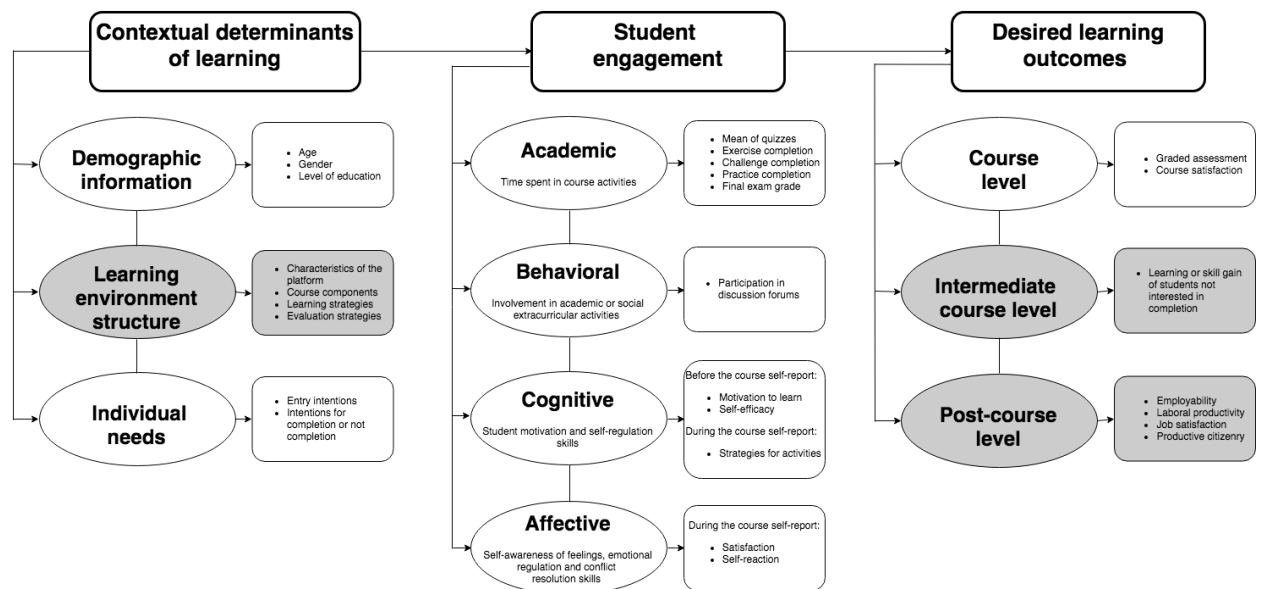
Contextual determinants of learning

Demographic information

- Age
- Gender
- Level of education

Learning environment structure

- Characteristics of the platform
- Course components
- Learning strategies
- Evaluation strategies

Individual needs

- Entry intentions
- Intentions for completion or not completion

Student engagement

Academic
Time spent in course activities

- Mean of quizzes
- Exercise completion
- Challenge completion
- Practice completion
- Final exam grade

Behavioral
Involvement in academic or social extracurricular activities

- Participation in discussion forums

Cognitive
Student motivation and self-regulation skills

Before the course self-report:
- Motivation to learn
- Self-efficacy
During the course self-report:
- Strategies for activities

Affective
Self-awareness of feelings, emotional regulation and conflict resolution skills

During the course self-report:
- Satisfaction
- Self-reaction

Desired learning outcomes

Course level

- Graded assessment
- Course satisfaction

Intermediate course level

- Learning or skill gain of students not interested in completion

Post-course level

- Employability
- Laboral productivity
- Job satisfaction
- Productive citizenry